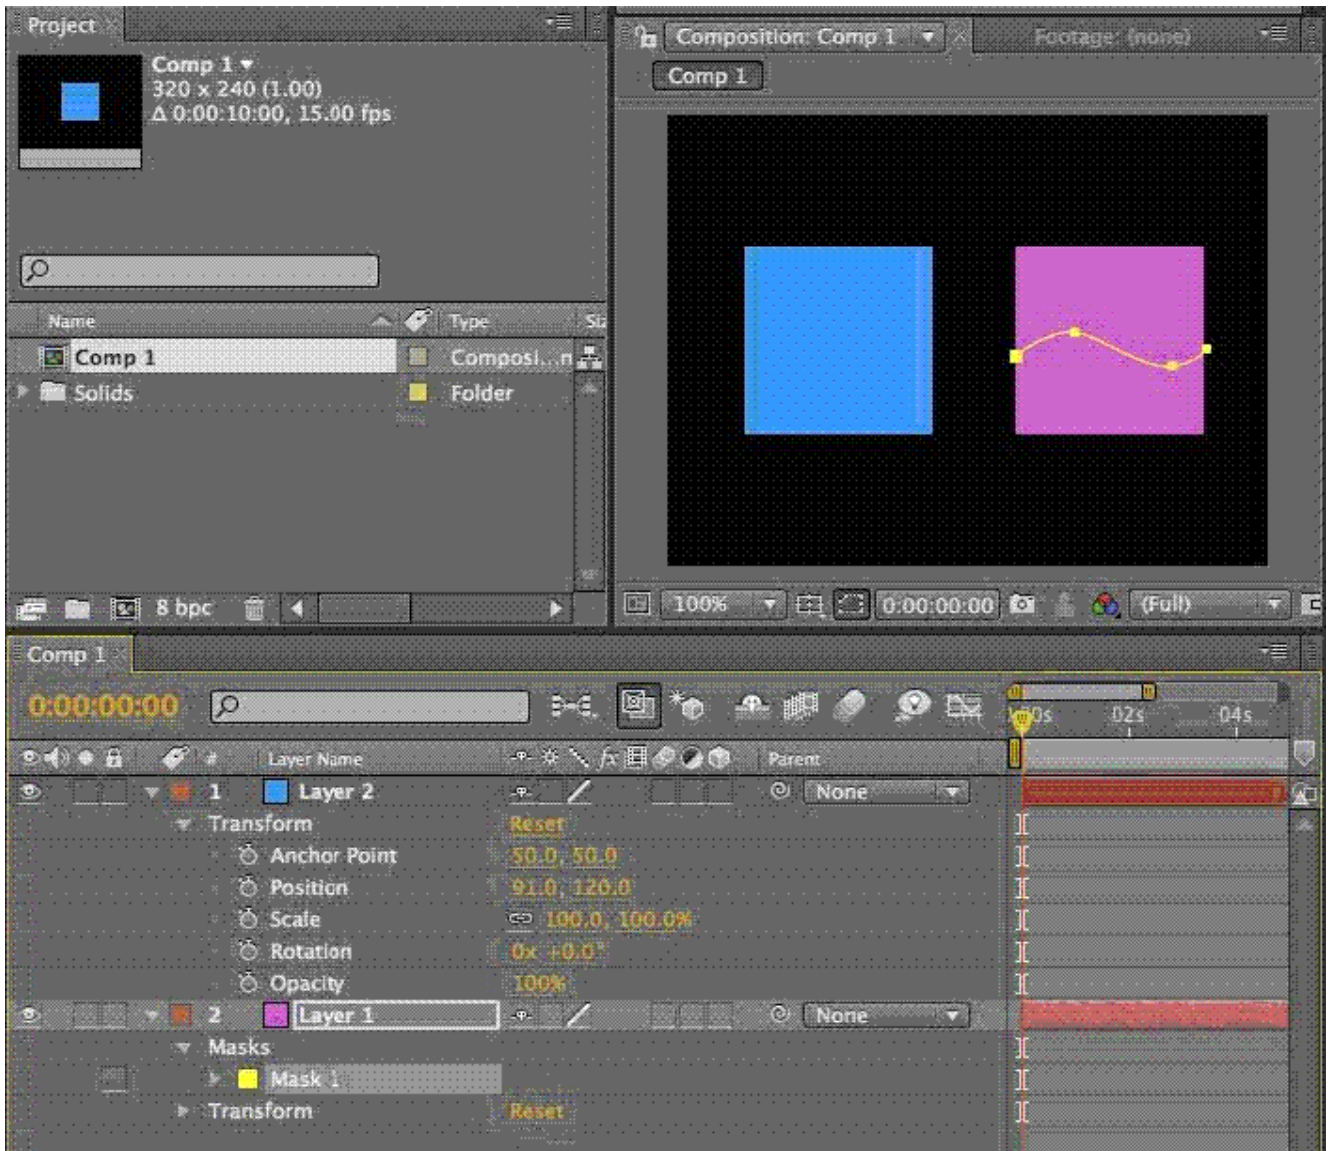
Project

Comp 1 ▾
320 x 240 (1.00)
Δ 0:00:10:00, 15.00 fps

Name | Type | Si
Comp 1 | Composi...n
Solids | Folder

8 bpc

Composition: Comp 1
Footage: (none)

Comp 1

100%
0:00:00:00
(Full)

Comp 1

0:00:00:00

00s 02s 04s

Layer Name
Parent

1 Layer 2 None
Transform Reset
Anchor Point 50.0, 50.0
Position 91.0, 120.0
Scale 100.0, 100.0%
Rotation 0x +0.0°
Opacity 100%
2 Layer 1 None
Masks
Mask 1
Transform Reset